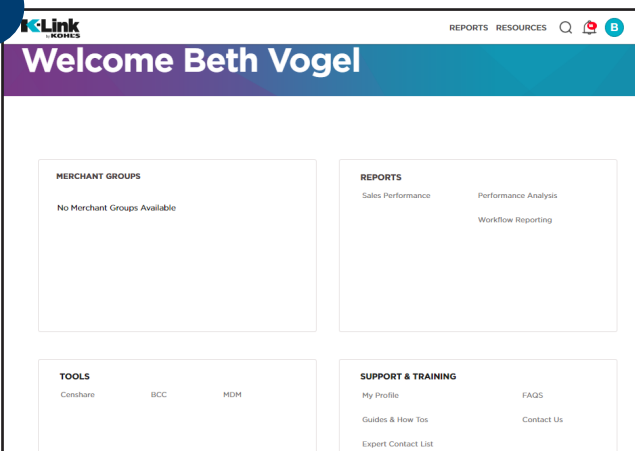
K-Link by KOHL'S

REPORTS RESOURCES

B

Welcome Beth Vogel

MERCHANT GROUPS

No Merchant Groups Available

REPORTS

Sales Performance

Performance Analysis

Workflow Reporting

TOOLS

Censhare

BCC

MDM

SUPPORT & TRAINING

My Profile

FAQS

Guides & How Tos

Contact Us

Expert Contact List